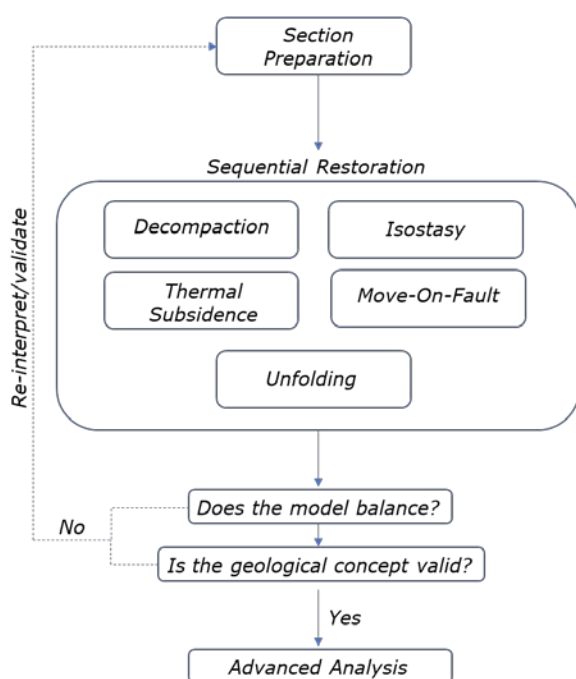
Section Preparation

Sequential Restoration

Decompaction

Isostasy

Thermal Subsidence

Move-On-Fault

Unfolding

Re-interpret/validate

Does the model balance?

No

Is the geological concept valid?

Yes

Advanced Analysis